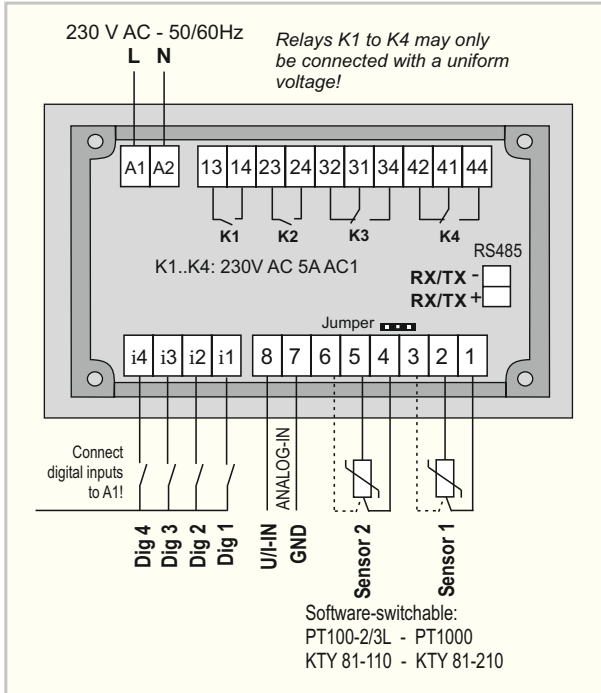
230 V AC - 50/60Hz

L N

Relays K1 to K4 may only be connected with a uniform voltage!

A1 A2 13 14 23 24 32 31 34 42 41 44

K1 K2 K3 K4

RS485

K1..K4: 230V AC 5A AC1

RX/TX -

RX/TX +

Jumper

i4 i3 i2 i1 8 7 6 5 4 3 2 1

Connect digital inputs to A1!

ANALOG-IN

Dig 4 Dig 3 Dig 2 Dig 1 U/I-IN GND Sensor 2 Sensor 1

Software-switchable:
PT100-2/3L - PT1000
KTY 81-110 - KTY 81-210